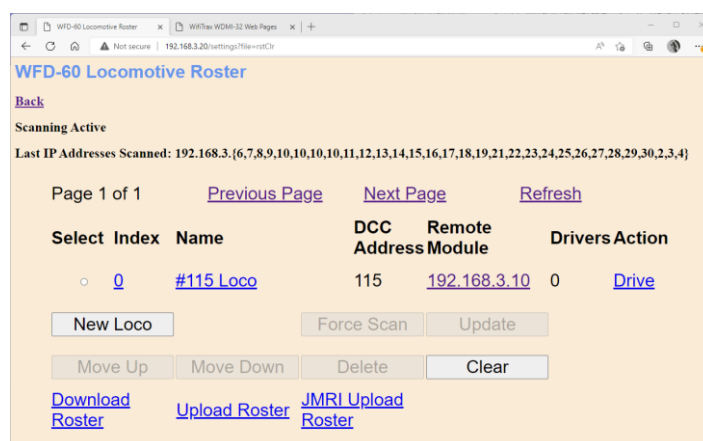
WFD-60 Locomotive Roster | WiFiTrax WDMI-32 Web Pages | +

Not secure | 192.168.3.20/settings?file=rstClr

WFD-60 Locomotive Roster

Back

Scanning Active

Last IP Addresses Scanned: 192.168.3.{6,7,8,9,10,10,10,10,11,12,13,14,15,16,17,18,19,21,22,23,24,25,26,27,28,29,30,2,3,4}

Page 1 of 1 Previous Page Next Page Refresh

| Select | Index | Name | DCC Address | Remote Module | Drivers | Action |
|---|---|---|---|---|---|---|
| ○ | 0 | #115 Loco | 115 | 192.168.3.10 | 0 | Drive |

New Loco | Force Scan | Update

Move Up | Move Down | Delete | Clear

Download Roster | Upload Roster | JMRI Upload Roster